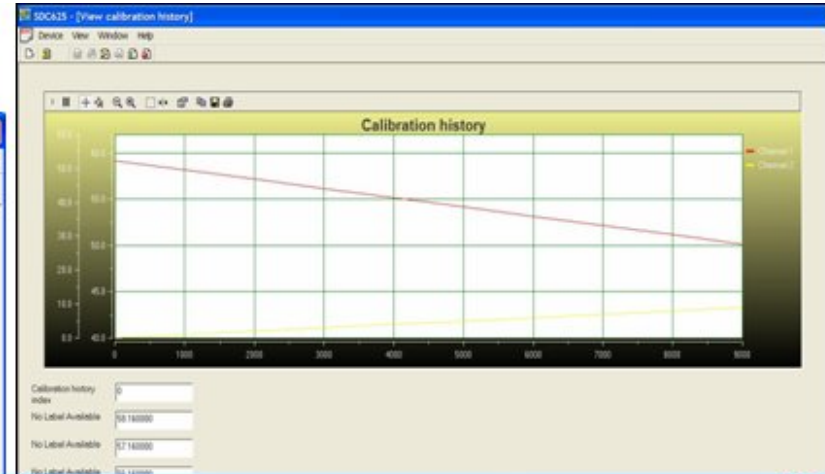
SDC625 - [View calibration history]

Device View Window Help

Calibration history

Channel 1
Channel 2

70.0
60.0
50.0
40.0
30.0
20.0
10.0
0.0

60.0
55.0
50.0
45.0
40.0

0
1000
2000
3000
4000
5000
6000
7000
8000
9000

Calibration history index 0

No Label Available 58.160000

No Label Available 57.160000

No Label Available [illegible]